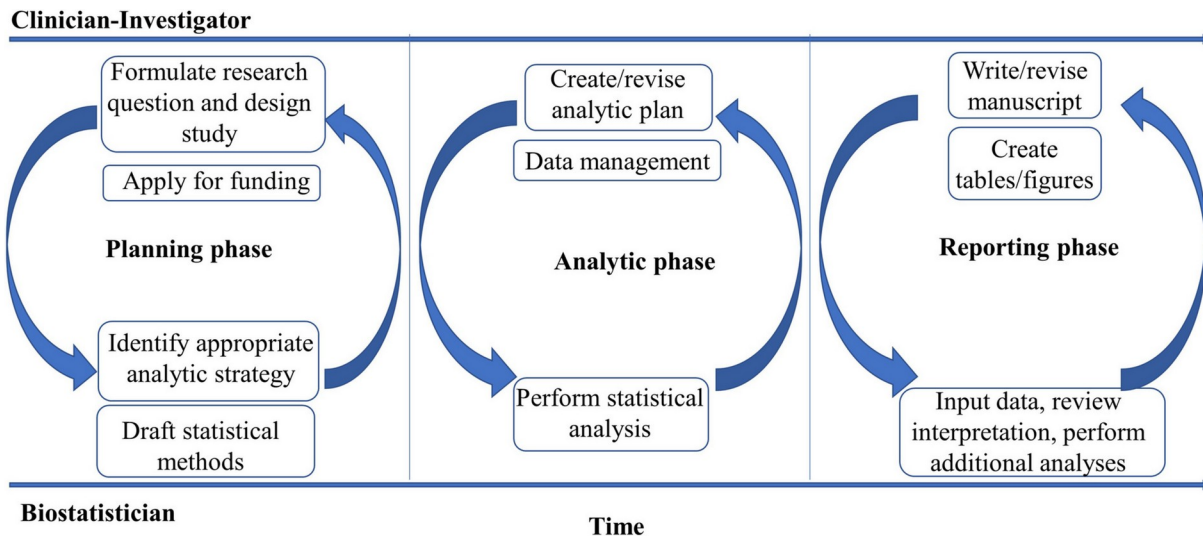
Clinician-Investigator

Formulate research question and design study

Apply for funding

Planning phase

Identify appropriate analytic strategy

Draft statistical methods

Create/revise analytic plan

Data management

Analytic phase

Perform statistical analysis

Write/revise manuscript

Create tables/figures

Reporting phase

Input data, review interpretation, perform additional analyses

Biostatistician

Time